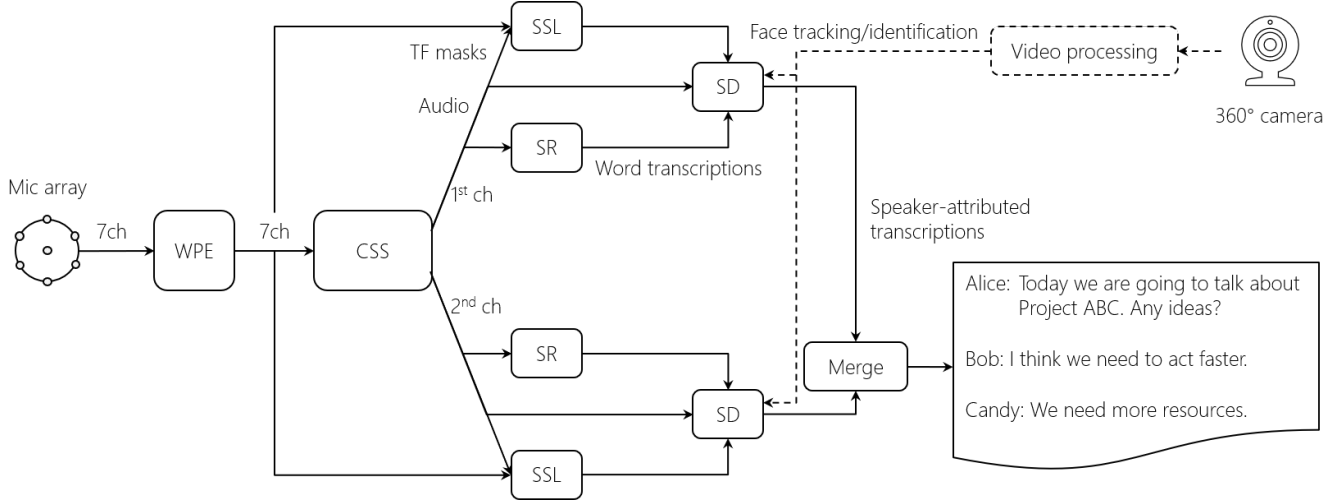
SSL

Face tracking/identification

Video processing

TF masks

SD

Audio

360° camera

SR

Word transcriptions

$1^{st}$ ch

Mic array

7ch

WPE

7ch

CSS

Speaker-attributed transcriptions

Alice: Today we are going to talk about Project ABC. Any ideas?

$2^{nd}$ ch

SR

Merge

Bob: I think we need to act faster.

SD

Candy: We need more resources.

SSL